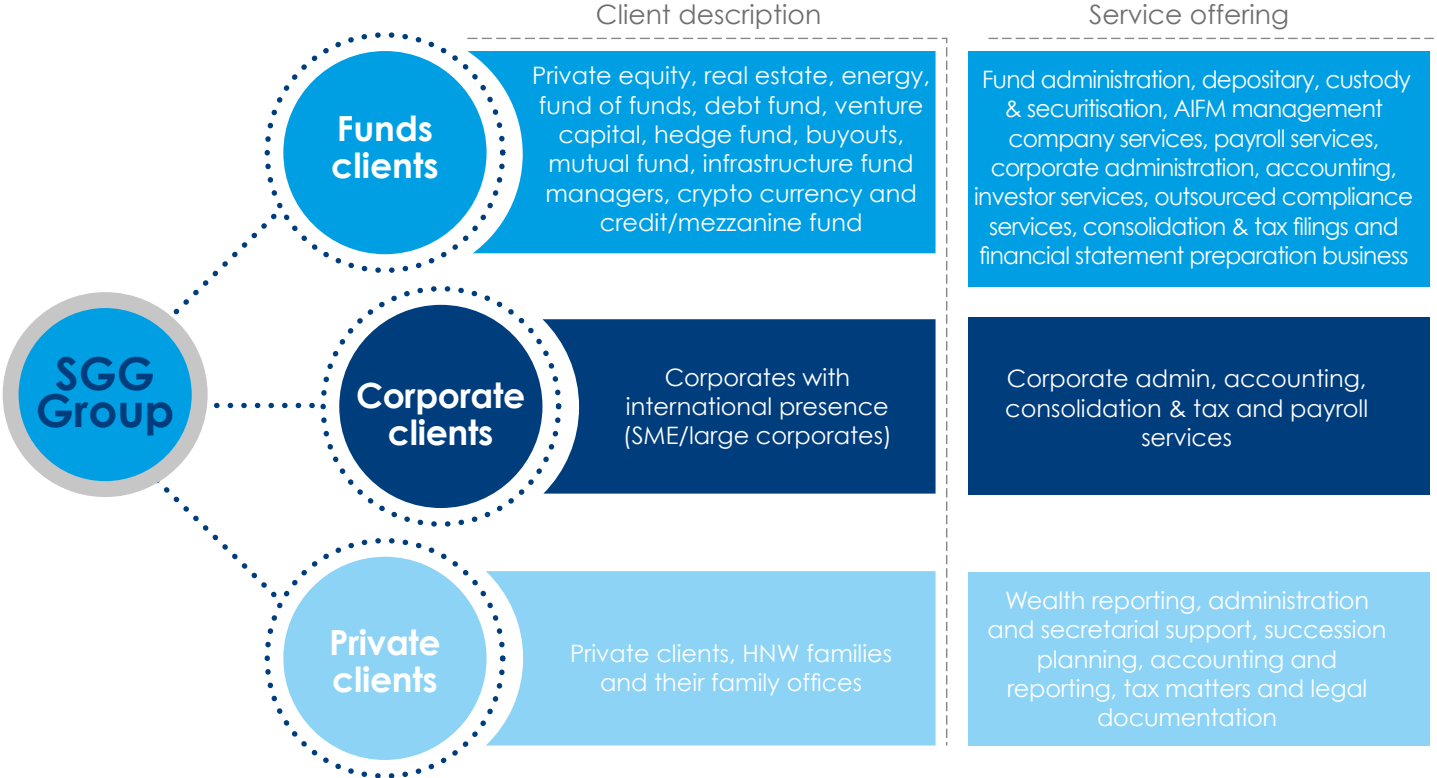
Client description

Service offering

SGG Group

Funds clients

Private equity, real estate, energy, fund of funds, debt fund, venture capital, hedge fund, buyouts, mutual fund, infrastructure fund managers, crypto currency and credit/mezzanine fund

Fund administration, depositary, custody & securitisation, AIFM management company services, payroll services, corporate administration, accounting, investor services, outsourced compliance services, consolidation & tax filings and financial statement preparation business

Corporate clients

Corporates with international presence (SME/large corporates)

Corporate admin, accounting, consolidation & tax and payroll services

Private clients

Private clients, HNW families and their family offices

Wealth reporting, administration and secretarial support, succession planning, accounting and reporting, tax matters and legal documentation